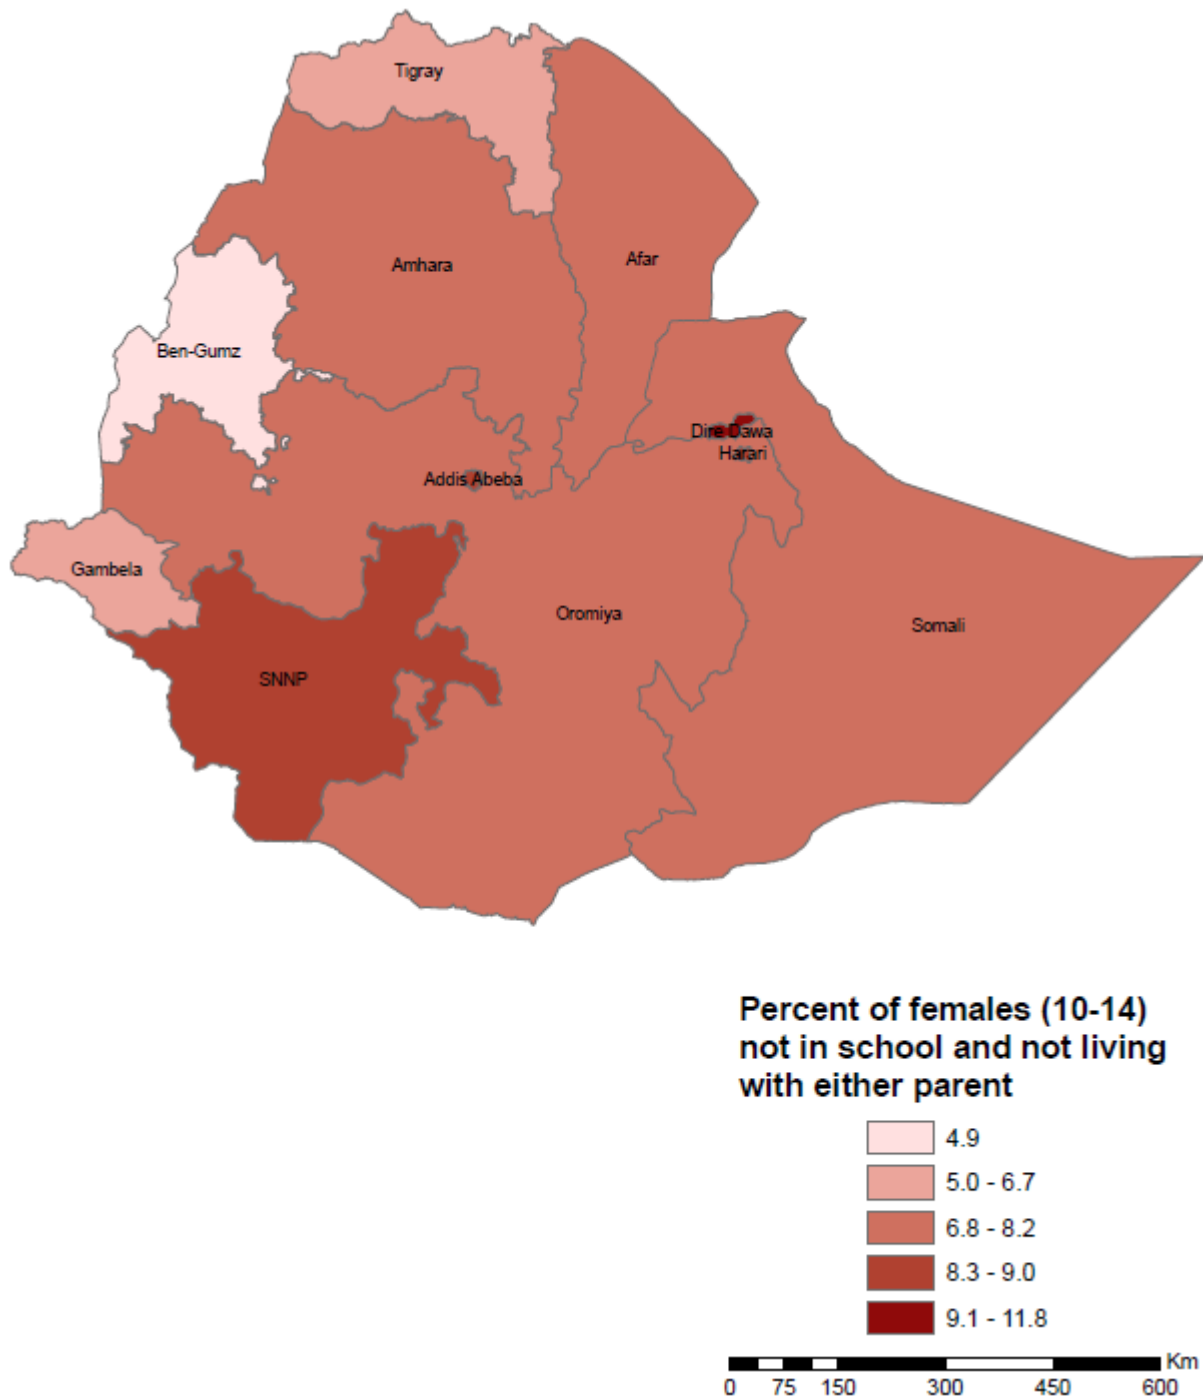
Tigray

Afar

Amhara

Ben-Gumz

Dire Dawa

Harari

Addis Abeba

Gambela

Oromiya

Somali

SNNP

Percent of females (10-14) not in school and not living with either parent

4.9

5.0 - 6.7

6.8 - 8.2

8.3 - 9.0

9.1 - 11.8

Km

0 75 150 300 450 600